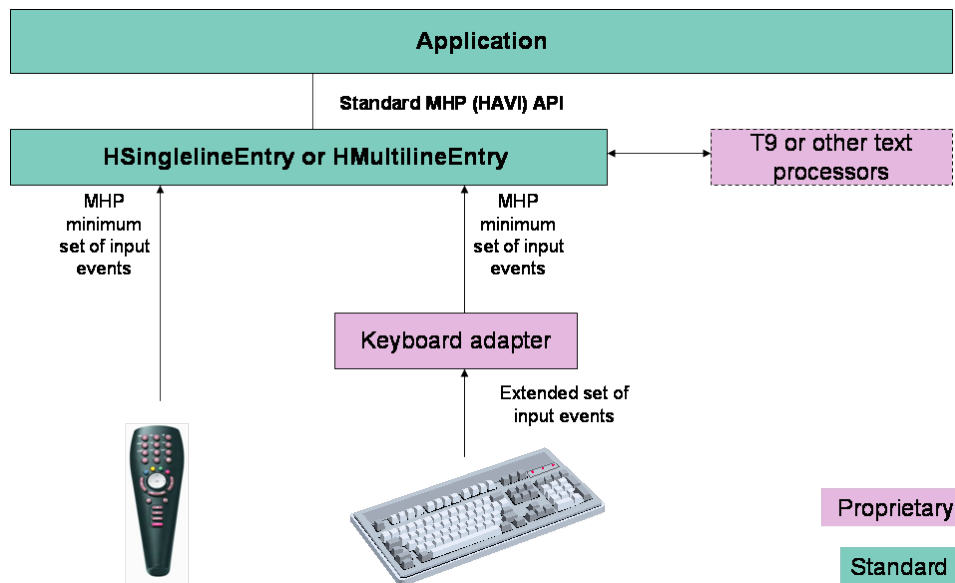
Application

Standard MHP (HAVI) API

HSinglelineEntry or HMultilineEntry

T9 or other text processors

MHP minimum set of input events

MHP minimum set of input events

Keyboard adapter

Extended set of input events

Proprietary

Standard